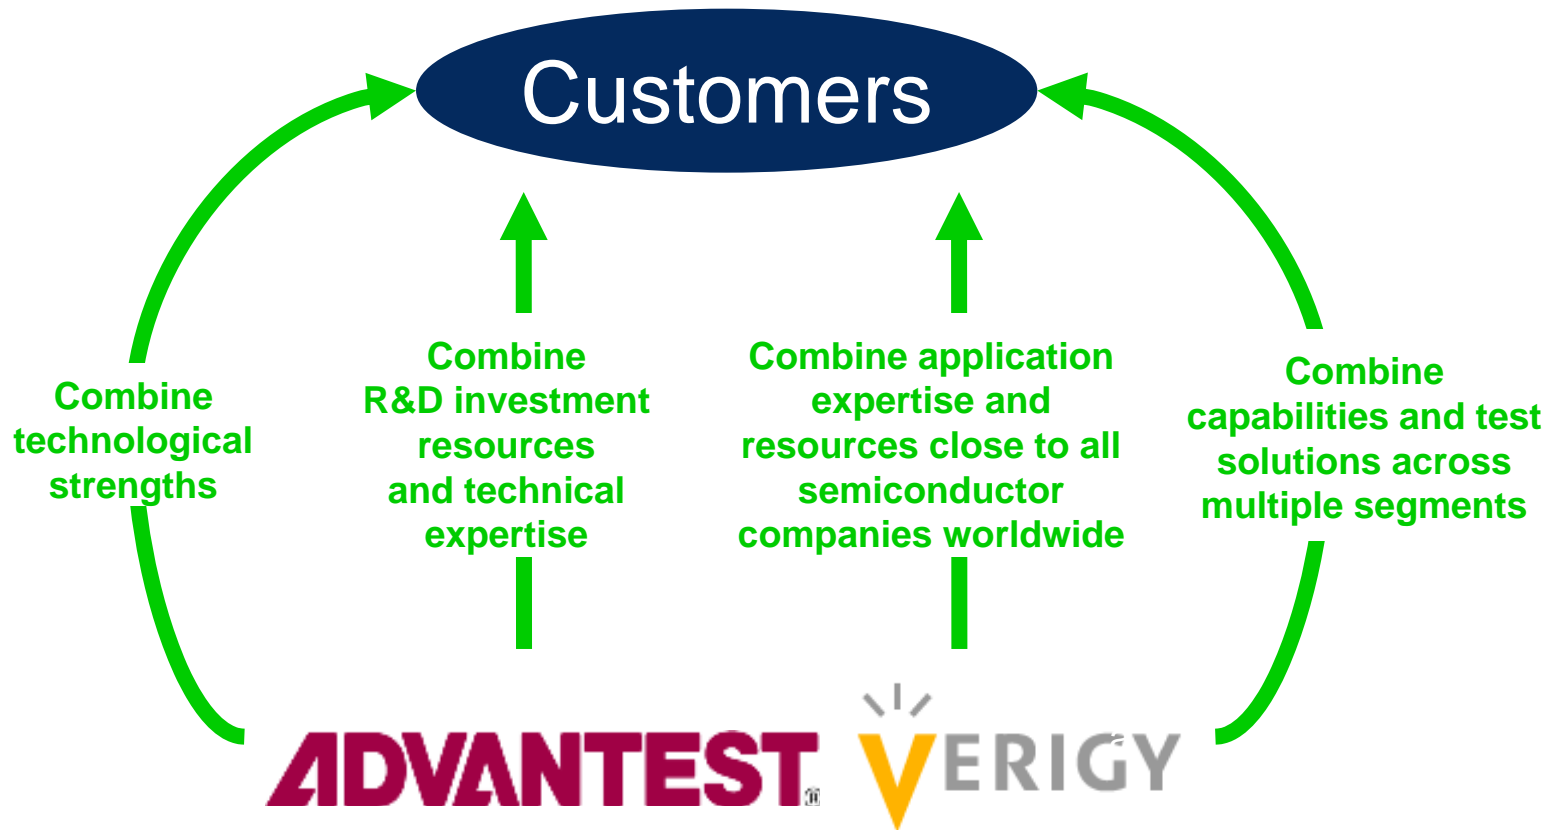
Customers

Combine technological strengths

Combine R&D investment resources and technical expertise

Combine application expertise and resources close to all semiconductor companies worldwide

Combine capabilities and test solutions across multiple segments

ADVANTEST

VERIGY